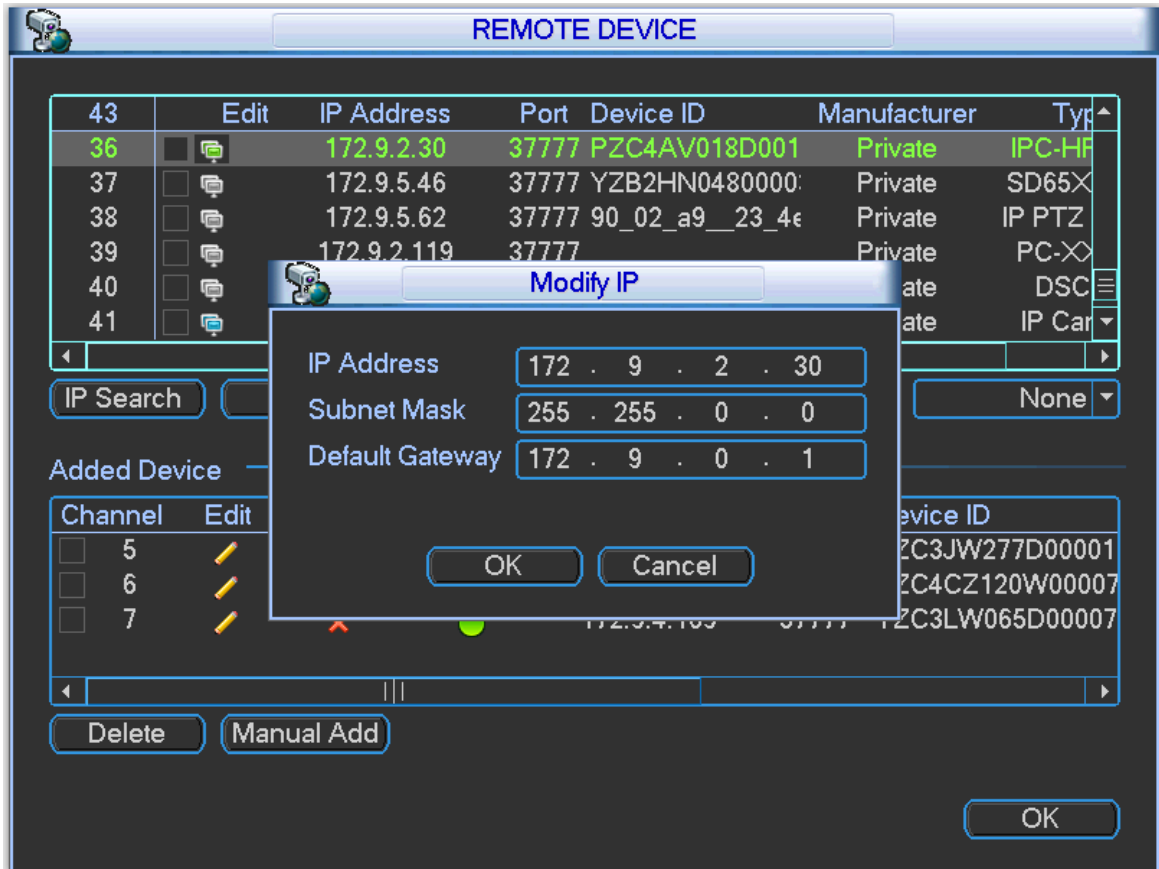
REMOTE DEVICE

| 43 | Edit | IP Address | Port | Device ID | Manufacturer | Typ |
|---|---|---|---|---|---|---|
| 36 | | 172.9.2.30 | 37777 | PZC4AV018D001 | Private | IPC-HF |
| 37 | | 172.9.5.46 | 37777 | YZB2HN0480000 | Private | SD65X |
| 38 | | 172.9.5.62 | 37777 | 90_02_a9__23_4 | Private | IP PTZ |
| 39 | | 172.9.2.119 | 37777 | | Private | PC-X |
| 40 | | | | | ate | DSC |
| 41 | | | | | ate | IP Car |

IP Search

None

Added Device

| Channel | Edit | | | | | evice ID |
|---|---|---|---|---|---|---|
| 5 | | | | | | ZC3JW277D00001 |
| 6 | | | | | | ZC4CZ120W00007 |
| 7 | | | | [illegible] | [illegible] | ZC3LW065D00007 |

Delete Manual Add

OK

Modify IP

IP Address 172 . 9 . 2 . 30
Subnet Mask 255 . 255 . 0 . 0
Default Gateway 172 . 9 . 0 . 1

OK Cancel